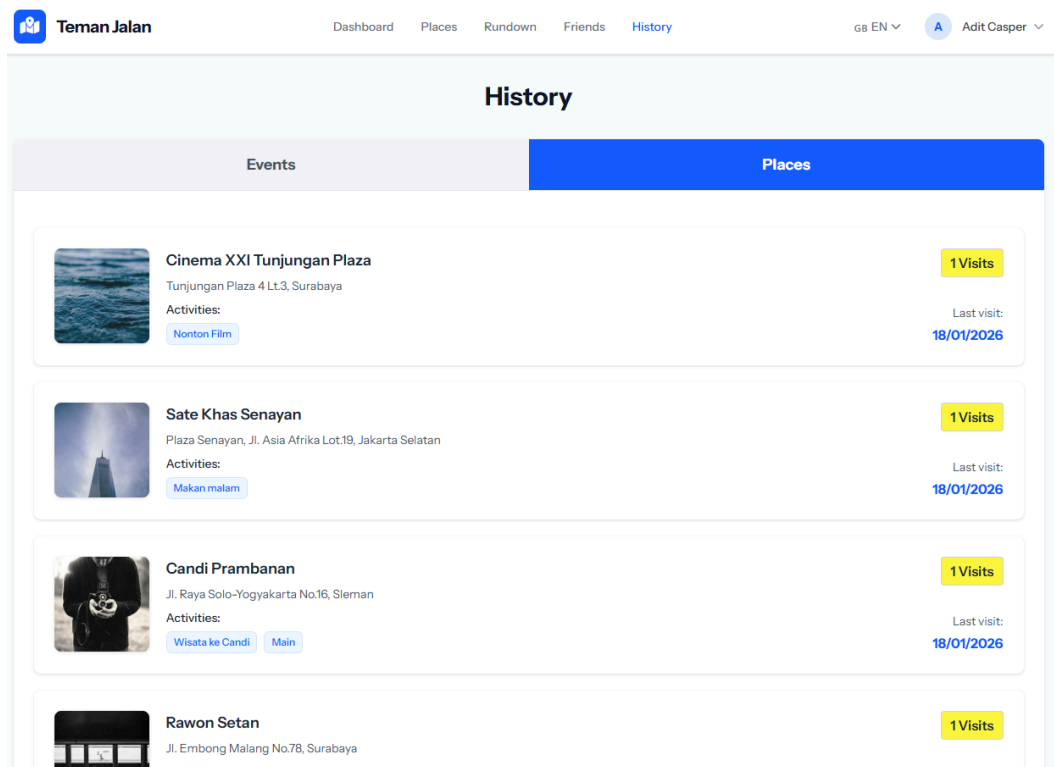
Teman Jalan

Dashboard Places Rundown Friends History

GB EN

A Adit Casper

History

Events

Places

Cinema XXI Tunjungan Plaza

Tunjungan Plaza 4 Lt.3, Surabaya

Activities:

Nonton Film

1 Visits

Last visit:

18/01/2026

Sate Khas Senayan

Plaza Senayan, Jl. Asia Afrika Lot.19, Jakarta Selatan

Activities:

Makan malam

1 Visits

Last visit:

18/01/2026

Candi Prambanan

Jl. Raya Solo-Yogyakarta No.16, Sleman

Activities:

Wisata ke Candi

Main

1 Visits

Last visit:

18/01/2026

Rawon Setan

Jl. Embong Malang No.78, Surabaya

1 Visits